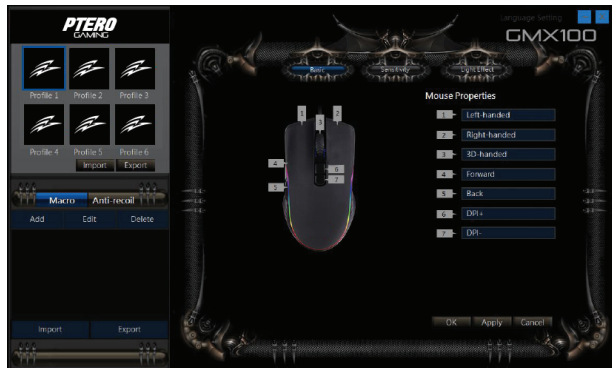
PTERO
GAMING

Profile 1 Profile 2 Profile 3
Profile 4 Profile 5 Profile 6
Import Export

Macro Anti-recoil
Add Edit Delete

Import Export

Language Setting
GMX100

Basic Sensitivity Light Effect

Mouse Properties

1 Left-handed
2 Right-handed
3 3D-handed
4 Forward
5 Back
6 DPI+
7 DPI-

1 2 3 4 5 6 7

OK Apply Cancel